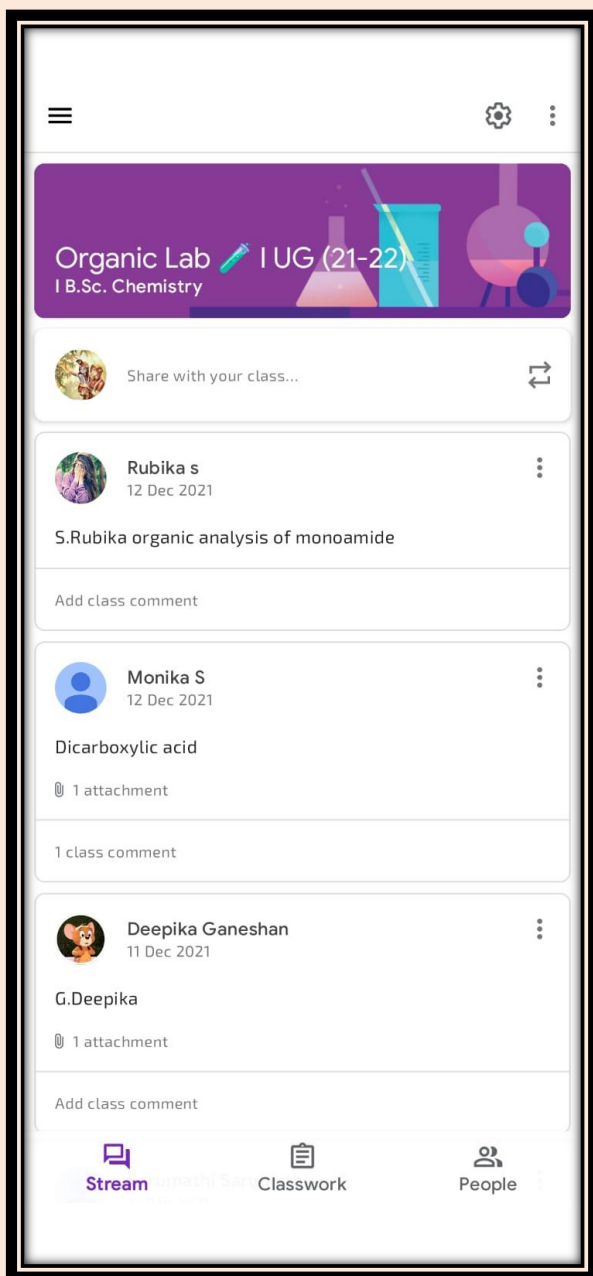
Organic Lab 🧪 I UG (21-22)
I B.Sc. Chemistry

Share with your class...

Rubika s
12 Dec 2021

S.Rubika organic analysis of monoamide

Add class comment

Monika S
12 Dec 2021

Dicarboxylic acid

1 attachment

1 class comment

Deepika Ganeshan
11 Dec 2021

G.Deepika

1 attachment

Add class comment

Stream
Classwork
People